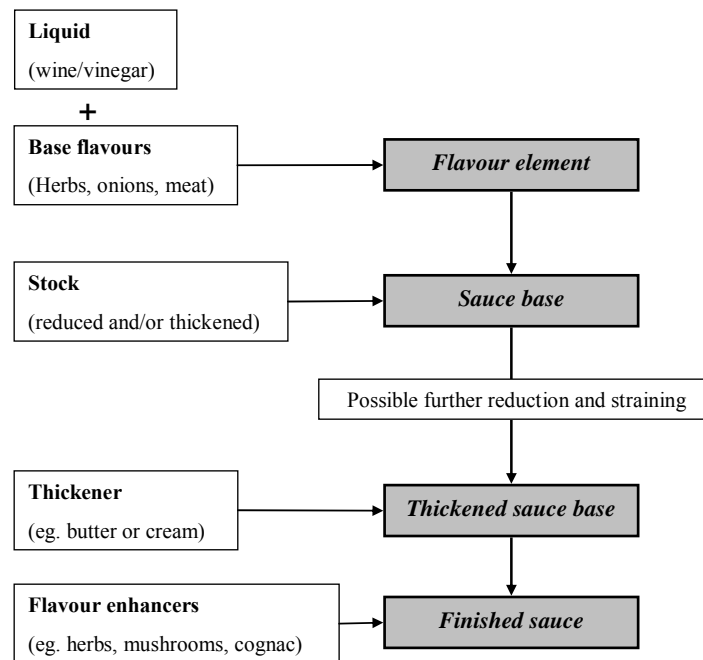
Liquid
(wine/vinegar)

+

Base flavours
(Herbs, onions, meat)

Flavour element

Stock
(reduced and/or thickened)

Sauce base

Possible further reduction and straining

Thickener
(eg. butter or cream)

Thickened sauce base

Flavour enhancers
(eg. herbs, mushrooms, cognac)

Finished sauce